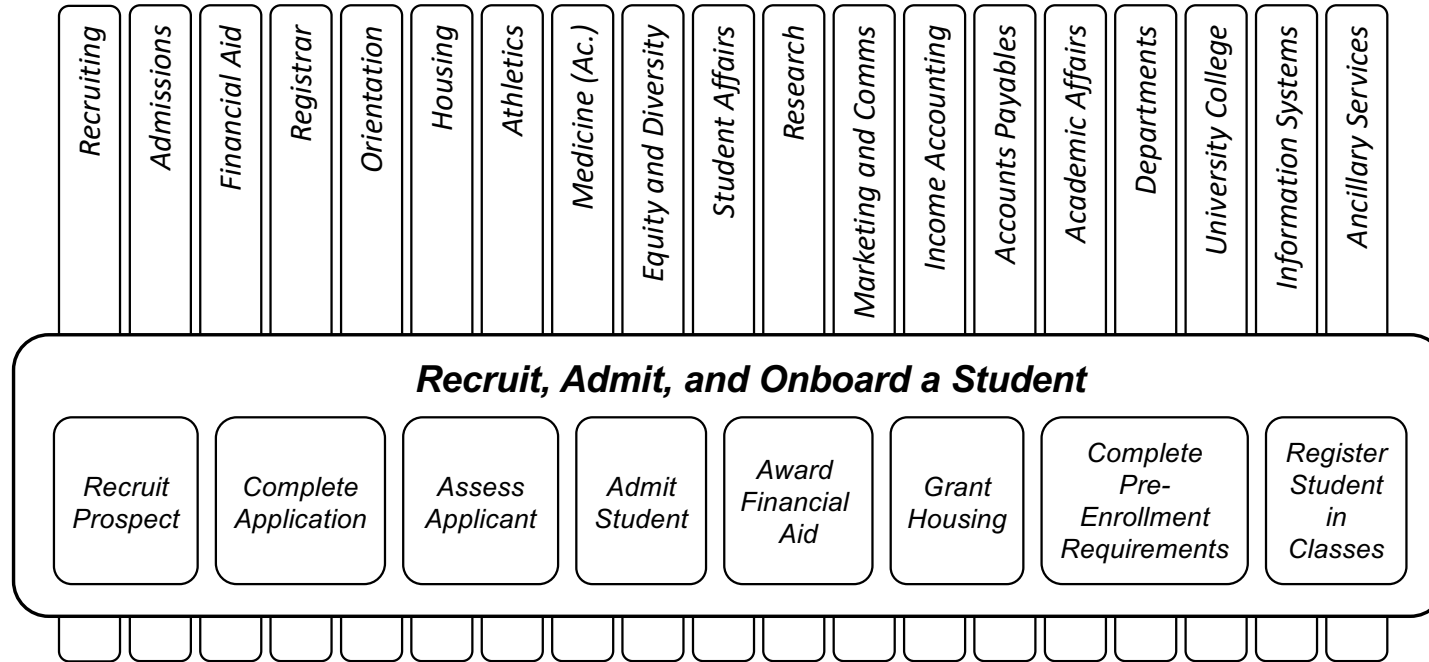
Recruiting
Admissions
Financial Aid
Registrar
Orientation
Housing
Athletics
Medicine (Ac.)
Equity and Diversity
Student Affairs
Research
Marketing and Comms
Income Accounting
Accounts Payables
Academic Affairs
Departments
University College
Information Systems
Ancillary Services

Recruit, Admit, and Onboard a Student

Recruit Prospect
Complete Application
Assess Applicant
Admit Student
Award Financial Aid
Grant Housing
Complete Pre-Enrollment Requirements
Register Student in Classes